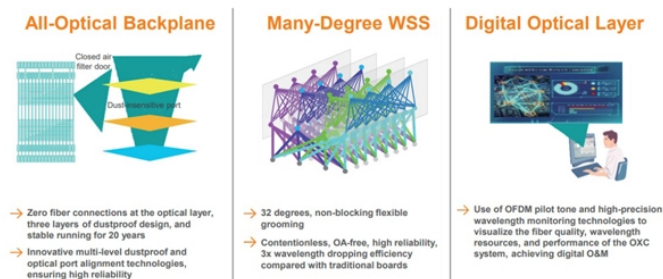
All-Optical Backplane

Closed air filter door

Dust-insensitive port

Zero fiber connections at the optical layer, three layers of dustproof design, and stable running for 20 years

Innovative multi-level dustproof and optical port alignment technologies, ensuring high reliability

Many-Degree WSS

32 degrees, non-blocking flexible grooming

Contentionless, OA-free, high reliability, 3x wavelength dropping efficiency compared with traditional boards

Digital Optical Layer

Use of OFDM pilot tone and high-precision wavelength monitoring technologies to visualize the fiber quality, wavelength resources, and performance of the OXC system, achieving digital O&M